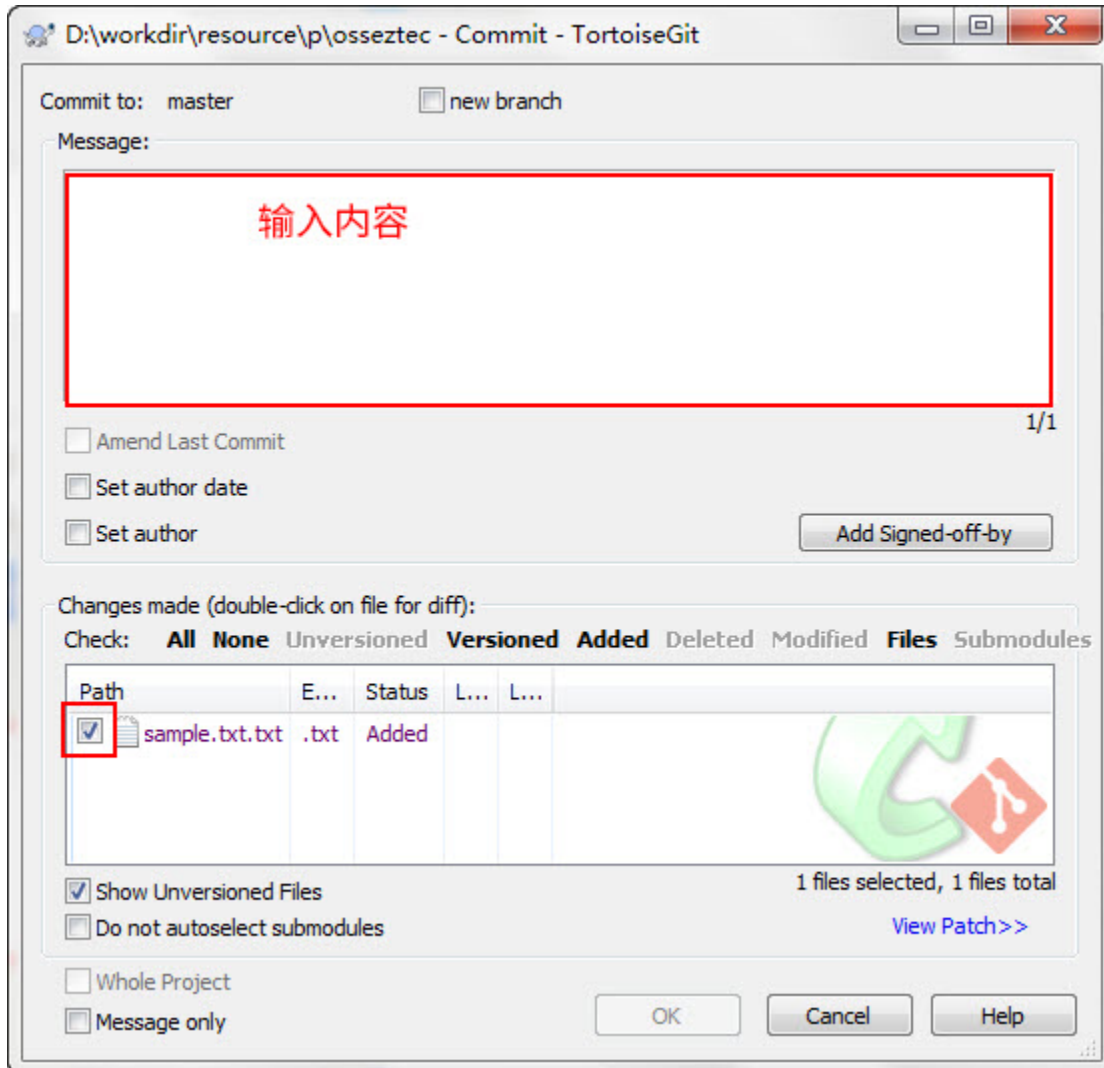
D:\workdir\resource\p\osseztec - Commit - TortoiseGit

Commit to: master

new branch

Message:

输入内容

1/1

Amend Last Commit

Set author date

Set author

Add Signed-off-by

Changes made (double-click on file for diff):

Check: All None Unversioned Versioned Added Deleted Modified Files Submodules

| Path | E... | Status | L... | L... |
|---|---|---|---|---|
| sample.txt.txt | .txt | Added | | |

Show Unversioned Files

1 files selected, 1 files total

Do not autoselect submodules

View Patch>>

Whole Project

Message only

OK

Cancel

Help